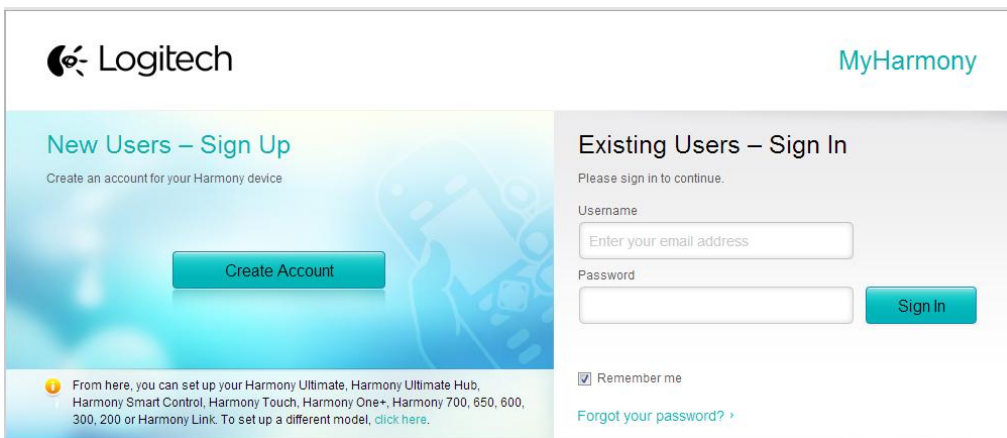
Logitech

MyHarmony

New Users – Sign Up

Create an account for your Harmony device

Create Account

From here, you can set up your Harmony Ultimate, Harmony Ultimate Hub, Harmony Smart Control, Harmony Touch, Harmony One+, Harmony 700, 650, 600, 300, 200 or Harmony Link. To set up a different model, click here.

Existing Users – Sign In

Please sign in to continue.

Username

Enter your email address

Password

Sign In

Remember me

Forgot your password? ›